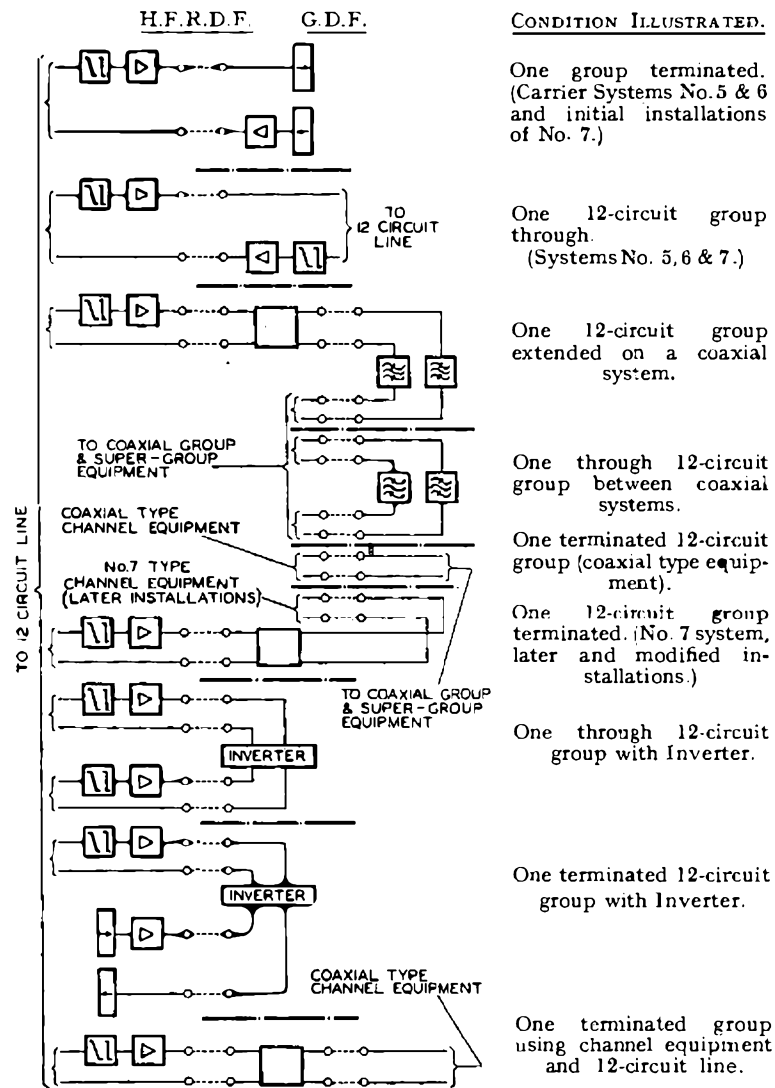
H.F.R.D.F. G.D.F.

CONDITION ILLUSTRATED.

TO 12 CIRCUIT LINE

One group terminated. (Carrier Systems No. 5 & 6 and initial installations of No. 7.)

TO 12 CIRCUIT LINE

One 12-circuit group through. (Systems No. 5, 6 & 7.)

One 12-circuit group extended on a coaxial system.

TO COAXIAL GROUP & SUPER-GROUP EQUIPMENT

One through 12-circuit group between coaxial systems.

COAXIAL TYPE CHANNEL EQUIPMENT

One terminated 12-circuit group (coaxial type equipment).

No.7 TYPE CHANNEL EQUIPMENT (LATER INSTALLATIONS)

One 12-circuit group terminated. (No. 7 system, later and modified installations.)

TO COAXIAL GROUP & SUPER-GROUP EQUIPMENT

INVERTER

One through 12-circuit group with Inverter.

INVERTER

One terminated 12-circuit group with Inverter.

COAXIAL TYPE CHANNEL EQUIPMENT

One terminated group using channel equipment and 12-circuit line.